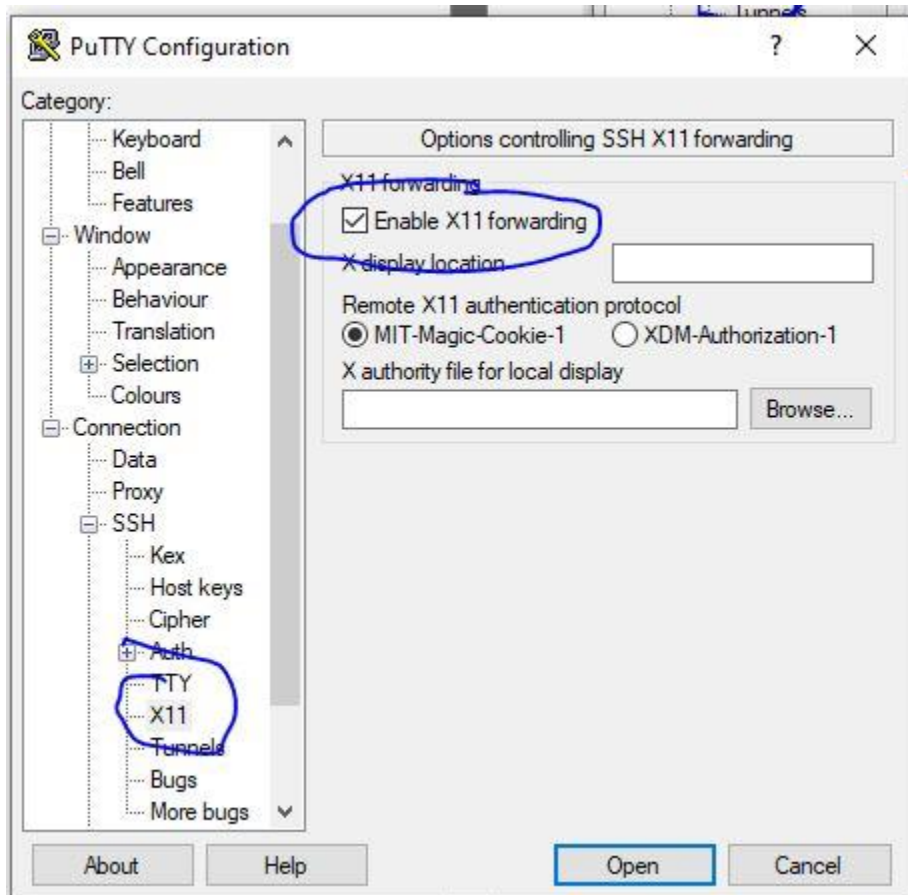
Tunnels

PuTTY Configuration

?

×

Category:

Keyboard
Bell
Features
Window
Appearance
Behaviour
Translation
Selection
Colours
Connection
Data
Proxy
SSH
Kex
Host keys
Cipher
Auth
TTY
X11
Tunnels
Bugs
More bugs

Options controlling SSH X11 forwarding

X11 forwarding

Enable X11 forwarding

X display location

Remote X11 authentication protocol

MIT-Magic-Cookie-1

XDM-Authorization-1

X authority file for local display

Browse...

About

Help

Open

Cancel